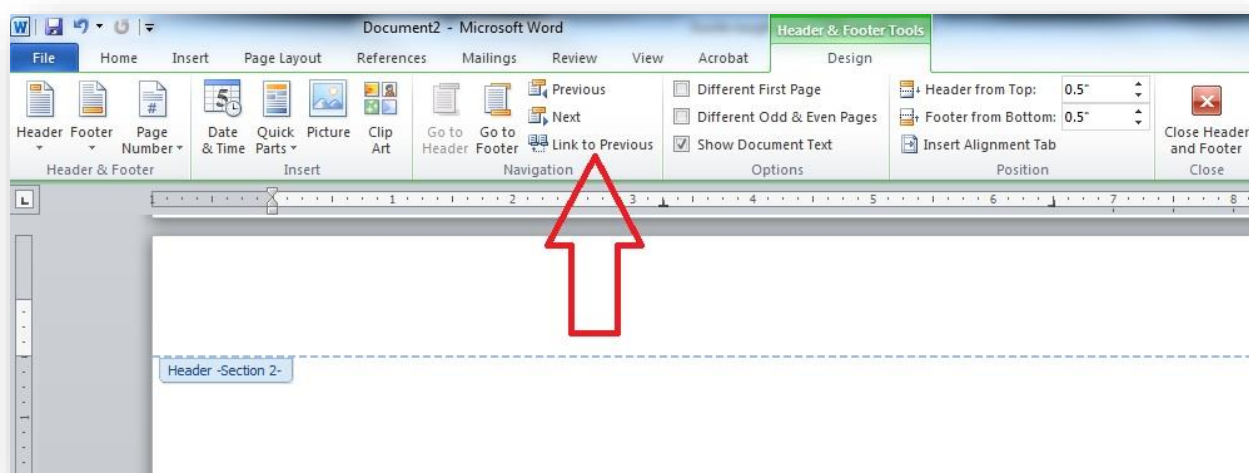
Document2 - Microsoft Word

Header & Footer Tools

File Home Insert Page Layout References Mailings Review View Acrobat Design

Header Footer Page Number

Header & Footer

Date & Time Quick Parts Picture Clip Art

Insert

Go to Header Go to Footer Previous Next Link to Previous

Navigation

Different First Page
Different Odd & Even Pages
Show Document Text

Options

Header from Top: 0.5"
Footer from Bottom: 0.5"
Insert Alignment Tab

Position

Close Header and Footer

Close

L

1 2 3 4 5 6 7 8

Header -Section 2-